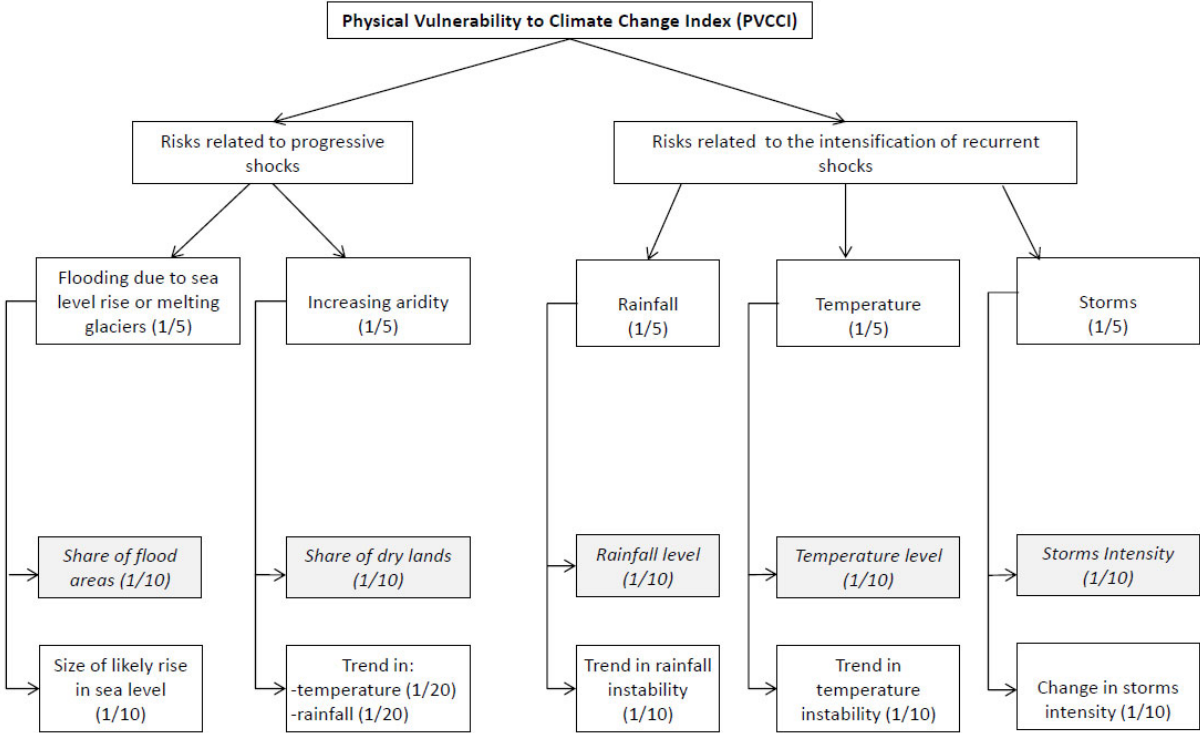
Physical Vulnerability to Climate Change Index (PVCCI)

Risks related to progressive shocks

Risks related to the intensification of recurrent shocks

Flooding due to sea level rise or melting glaciers (1/5)

Increasing aridity (1/5)

Rainfall (1/5)

Temperature (1/5)

Storms (1/5)

Share of flood areas (1/10)

Size of likely rise in sea level (1/10)

Share of dry lands (1/10)

Trend in:
-temperature (1/20)
-rainfall (1/20)

Rainfall level (1/10)

Trend in rainfall instability (1/10)

Temperature level (1/10)

Trend in temperature instability (1/10)

Storms Intensity (1/10)

Change in storms intensity (1/10)